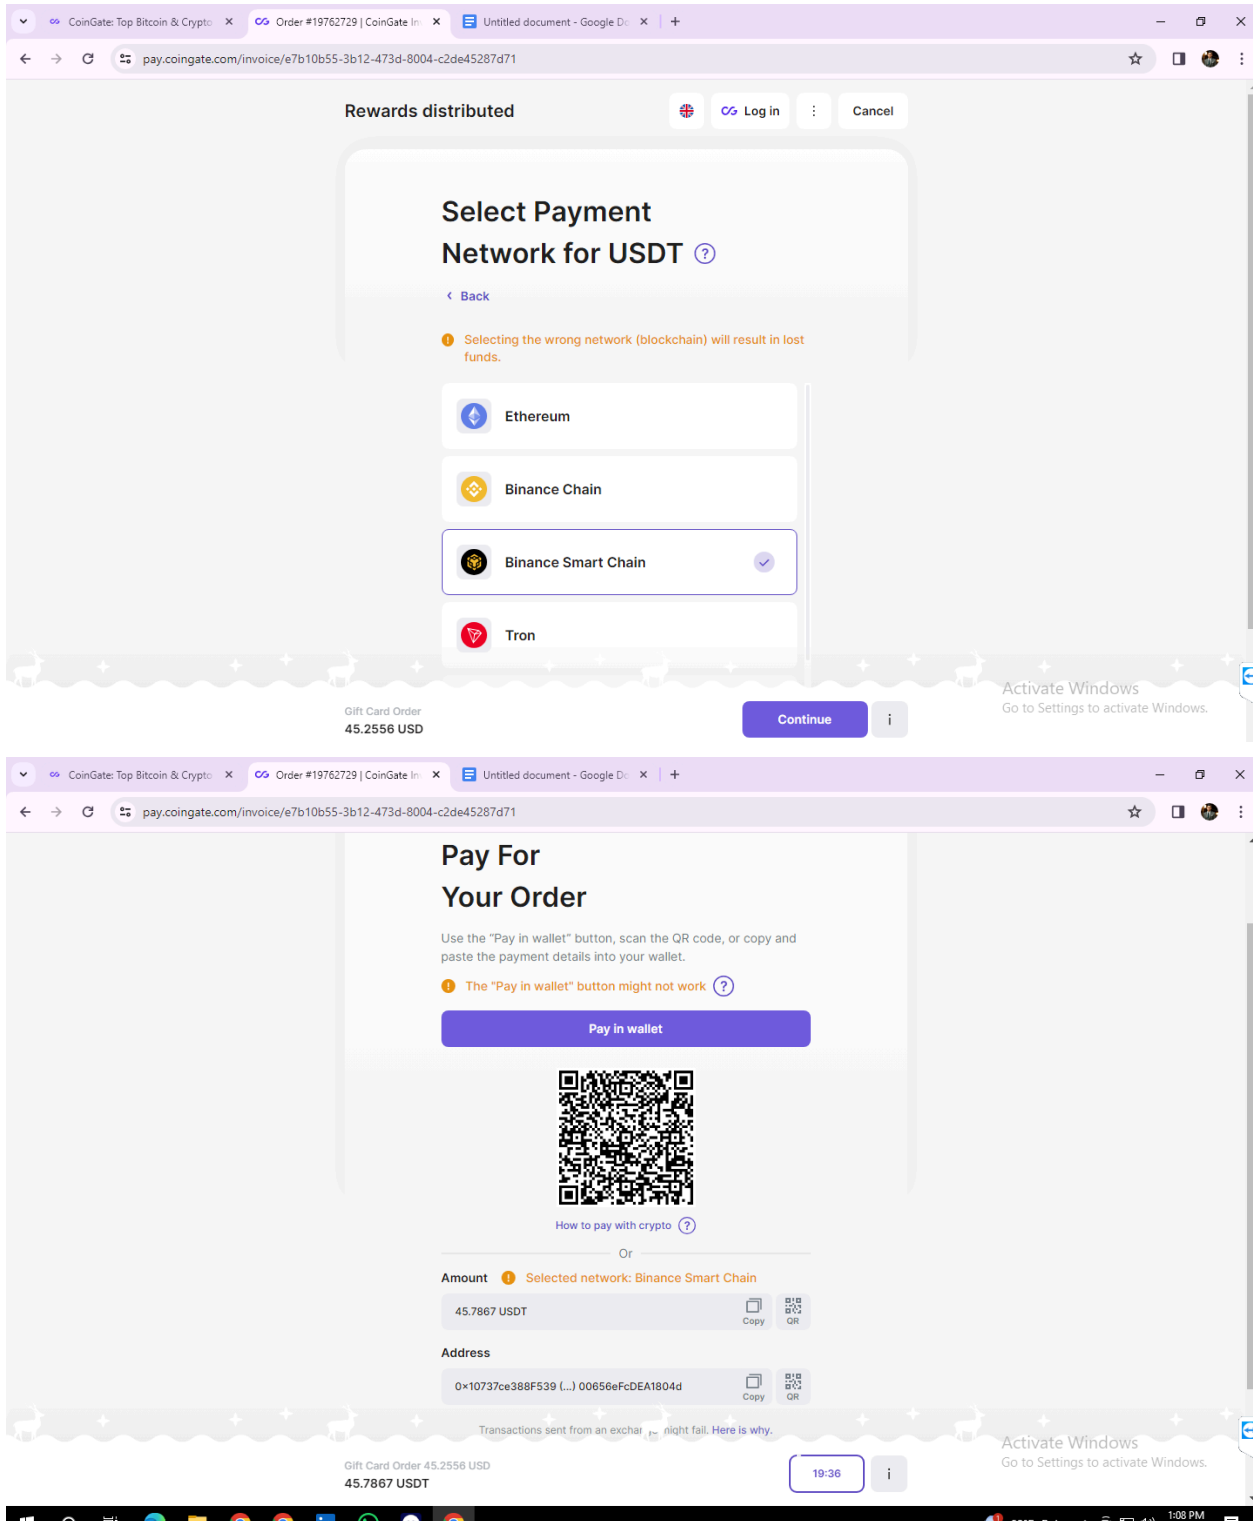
CoinGate: Top Bitcoin & Crypto ×
Order #19762729 | CoinGate In ×
Untitled document - Google Do ×
+

pay.coingate.com/invoice/e7b10b55-3b12-473d-8004-c2de45287d71

Rewards distributed

Log in

Cancel

Select Payment Network for USDT ?

‹ Back

Selecting the wrong network (blockchain) will result in lost funds.

Ethereum

Binance Chain

Binance Smart Chain

Tron

Gift Card Order
45.2556 USD

Continue

i

Activate Windows
Go to Settings to activate Windows.

CoinGate: Top Bitcoin & Crypto ×
Order #19762729 | CoinGate In ×
Untitled document - Google Do ×
+

pay.coingate.com/invoice/e7b10b55-3b12-473d-8004-c2de45287d71

Pay For Your Order

Use the "Pay in wallet" button, scan the QR code, or copy and paste the payment details into your wallet.

The "Pay in wallet" button might not work ?

Pay in wallet

How to pay with crypto ?

Or

Amount   Selected network: Binance Smart Chain

45.7867 USDT   Copy   QR

Address

0×10737ce388F539 (...) 00656eFcDEA1804d   Copy   QR

Transactions sent from an exchar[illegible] night fail. Here is why.

Gift Card Order 45.2556 USD
45.7867 USDT

19:36

i

Activate Windows
Go to Settings to activate Windows.

1:08 PM